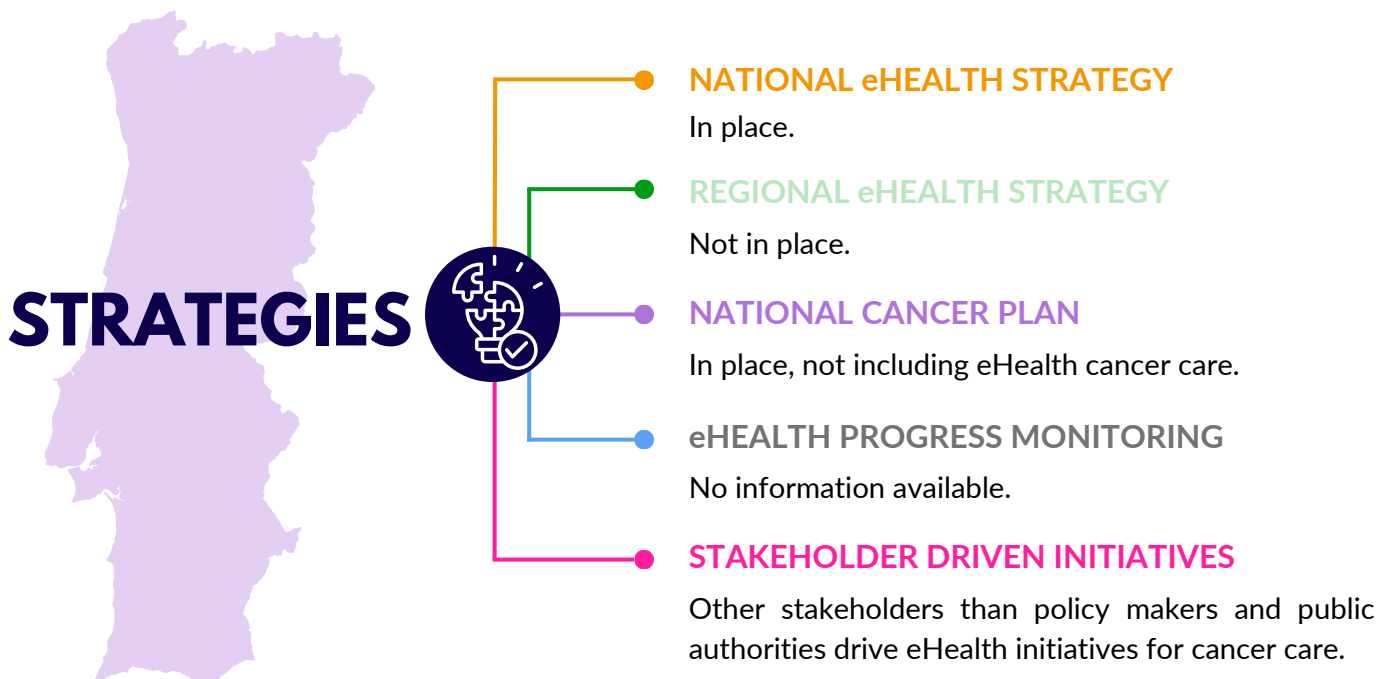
STRATEGIES

NATIONAL eHEALTH STRATEGY
In place.

REGIONAL eHEALTH STRATEGY
Not in place.

NATIONAL CANCER PLAN
In place, not including eHealth cancer care.

eHEALTH PROGRESS MONITORING
No information available.

STAKEHOLDER DRIVEN INITIATIVES
Other stakeholders than policy makers and public authorities drive eHealth initiatives for cancer care.